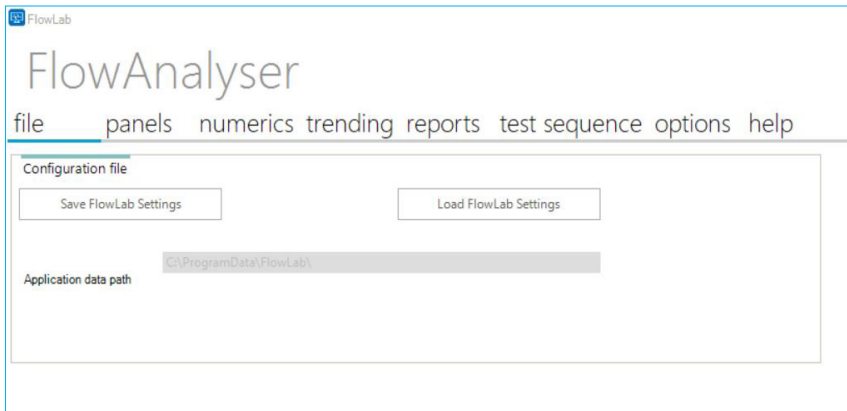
FlowLab

FlowAnalyser

file panels numerics trending reports test sequence options help

Configuration file

Save FlowLab Settings

Load FlowLab Settings

Application data path

C:\ProgramData\FlowLab\